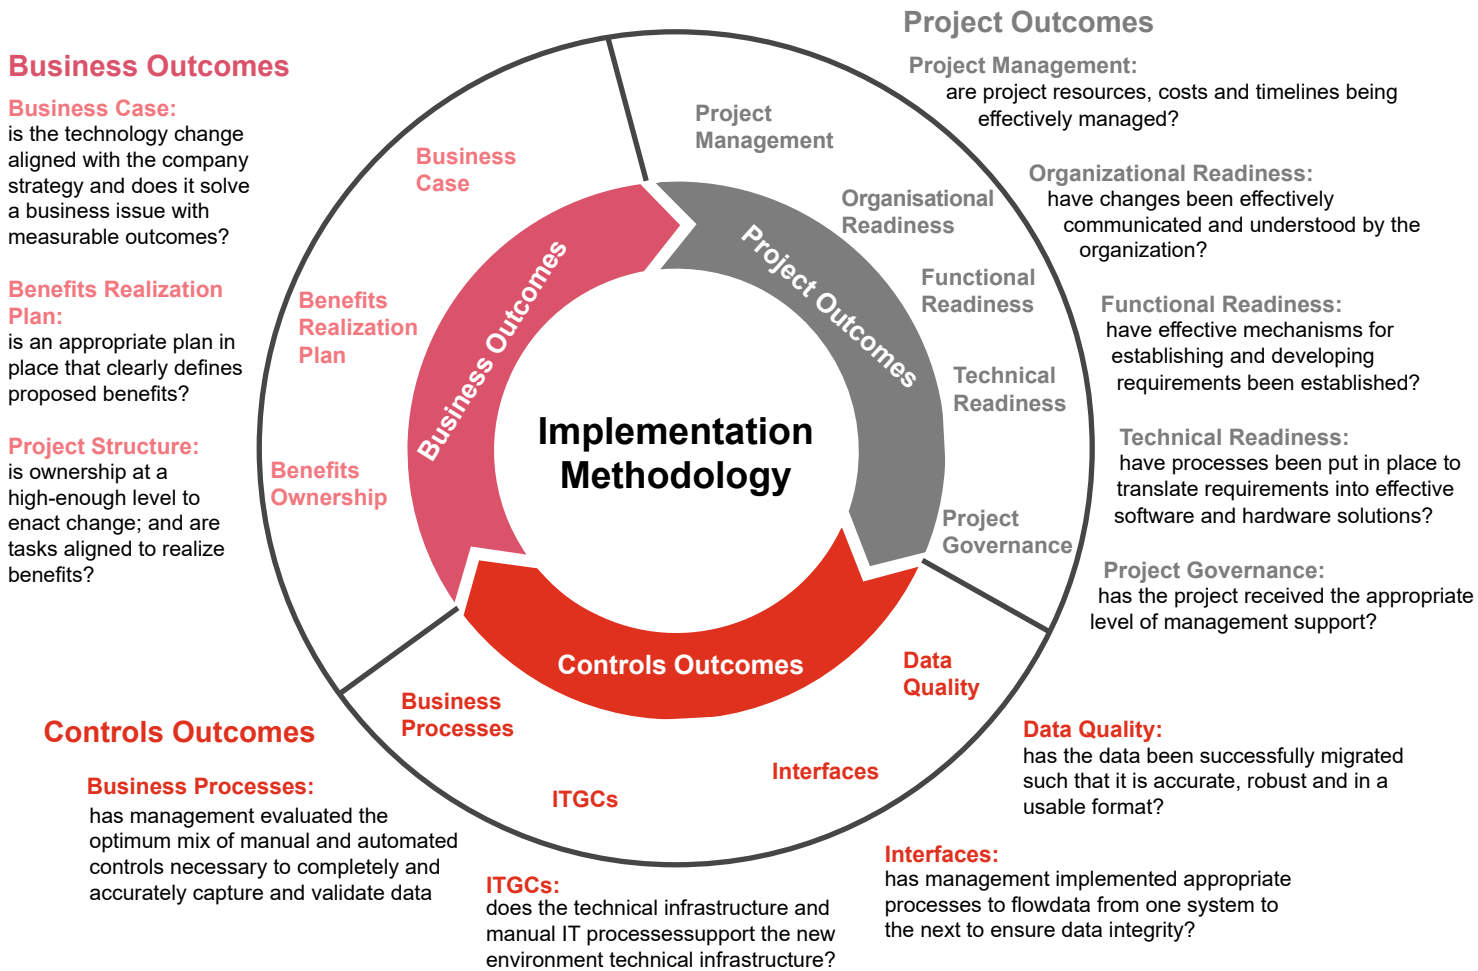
Business Outcomes

Business Case:
is the technology change aligned with the company strategy and does it solve a business issue with measurable outcomes?

Benefits Realization Plan:
is an appropriate plan in place that clearly defines proposed benefits?

Project Structure:
is ownership at a high-enough level to enact change; and are tasks aligned to realize benefits?

Project Outcomes

Project Management:
are project resources, costs and timelines being effectively managed?

Organizational Readiness:
have changes been effectively communicated and understood by the organization?

Functional Readiness:
have effective mechanisms for establishing and developing requirements been established?

Technical Readiness:
have processes been put in place to translate requirements into effective software and hardware solutions?

Project Governance:
has the project received the appropriate level of management support?

Business Case

Benefits Realization Plan

Benefits Ownership

Project Management

Organisational Readiness

Functional Readiness

Technical Readiness

Project Governance

Business Outcomes

Project Outcomes

Implementation Methodology

Controls Outcomes

Data Quality

Business Processes

Interfaces

ITGCs

Controls Outcomes

Business Processes:
has management evaluated the optimum mix of manual and automated controls necessary to completely and accurately capture and validate data

Data Quality:
has the data been successfully migrated such that it is accurate, robust and in a usable format?

Interfaces:
has management implemented appropriate processes to flowdata from one system to the next to ensure data integrity?

ITGCs:
does the technical infrastructure and manual IT processessupport the new environment technical infrastructure?